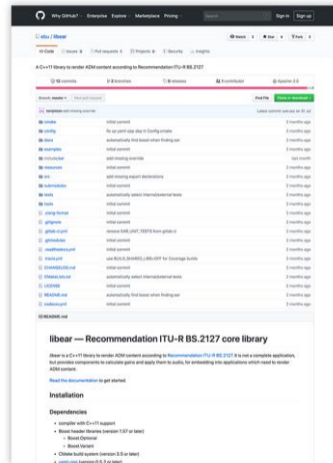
Why GitHub? Enterprise Explore Marketplace Pricing Search Sign in Sign up

ebu / libear

Watch 4 Star 4 Fork 0

Code Issues 0 Pull requests 0 Projects 0 Security Insights

A C++11 library to render ADM content according to Recommendation ITU-R BS.2127

18 commits 2 branches 0 releases 4 contributors Apache-2.0

Branch: master New pull request Find File Clone or download

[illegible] Latest commit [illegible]

| | | |
|---|---|---|
| cmake | initial commit | 3 months ago |
| config | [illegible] | 3 months ago |
| docs | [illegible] | 3 months ago |
| examples | initial commit | 3 months ago |
| include/ear | add missing override | last month |
| resources | initial commit | 3 months ago |
| src | add missing override | last month |
| submodules | add missing export declarations | 3 months ago |
| tests | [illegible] | 3 months ago |
| tools | initial commit | 3 months ago |
| .clang-format | initial commit | 3 months ago |
| .gitignore | initial commit | 3 months ago |
| .gitlab-ci.yml | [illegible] | 3 months ago |
| .gitmodules | initial commit | 3 months ago |
| .readthedocs.yml | initial commit | 3 months ago |
| .travis.yml | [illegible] | 3 months ago |
| CHANGELOG.md | initial commit | 3 months ago |
| CMakeLists.txt | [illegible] | 3 months ago |
| LICENSE | initial commit | 3 months ago |
| README.md | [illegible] | 3 months ago |
| codecov.yml | initial commit | 3 months ago |

README.md

libear — Recommendation ITU-R BS.2127 core library

libear is a C++11 library to render ADM content according to Recommendation ITU-R BS.2127. It is not a complete application, but provides components to calculate gains and apply them to audio, for embedding into applications which need to render ADM content.

Read the documentation to get started.

Installation

Dependencies

• compiler with C++11 support
• Boost header libraries (version 1.57 or later)
  ◦ Boost.Optional
  ◦ Boost.Variant
• CMake build system (version 3.5 or later)
• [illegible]